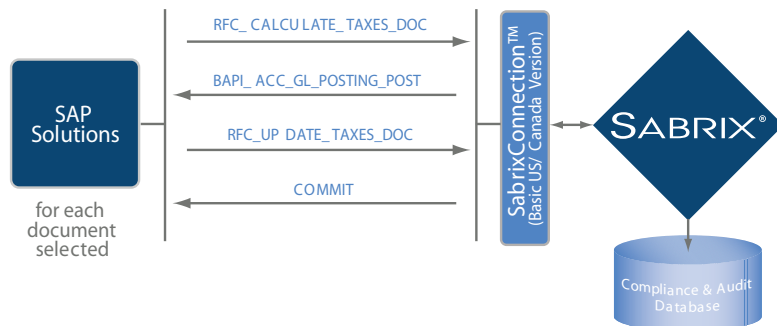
SAP Solutions

for each document selected

RFC_ CALCULATE_TAXES_DOC

BAPI_ ACC_GL_POSTING_POST

RFC_UP DATE_TAXES_DOC

COMMIT

SabrixConnection™ (Basic US/ Canada Version)

SABRIX®

Compliance & Audit Database